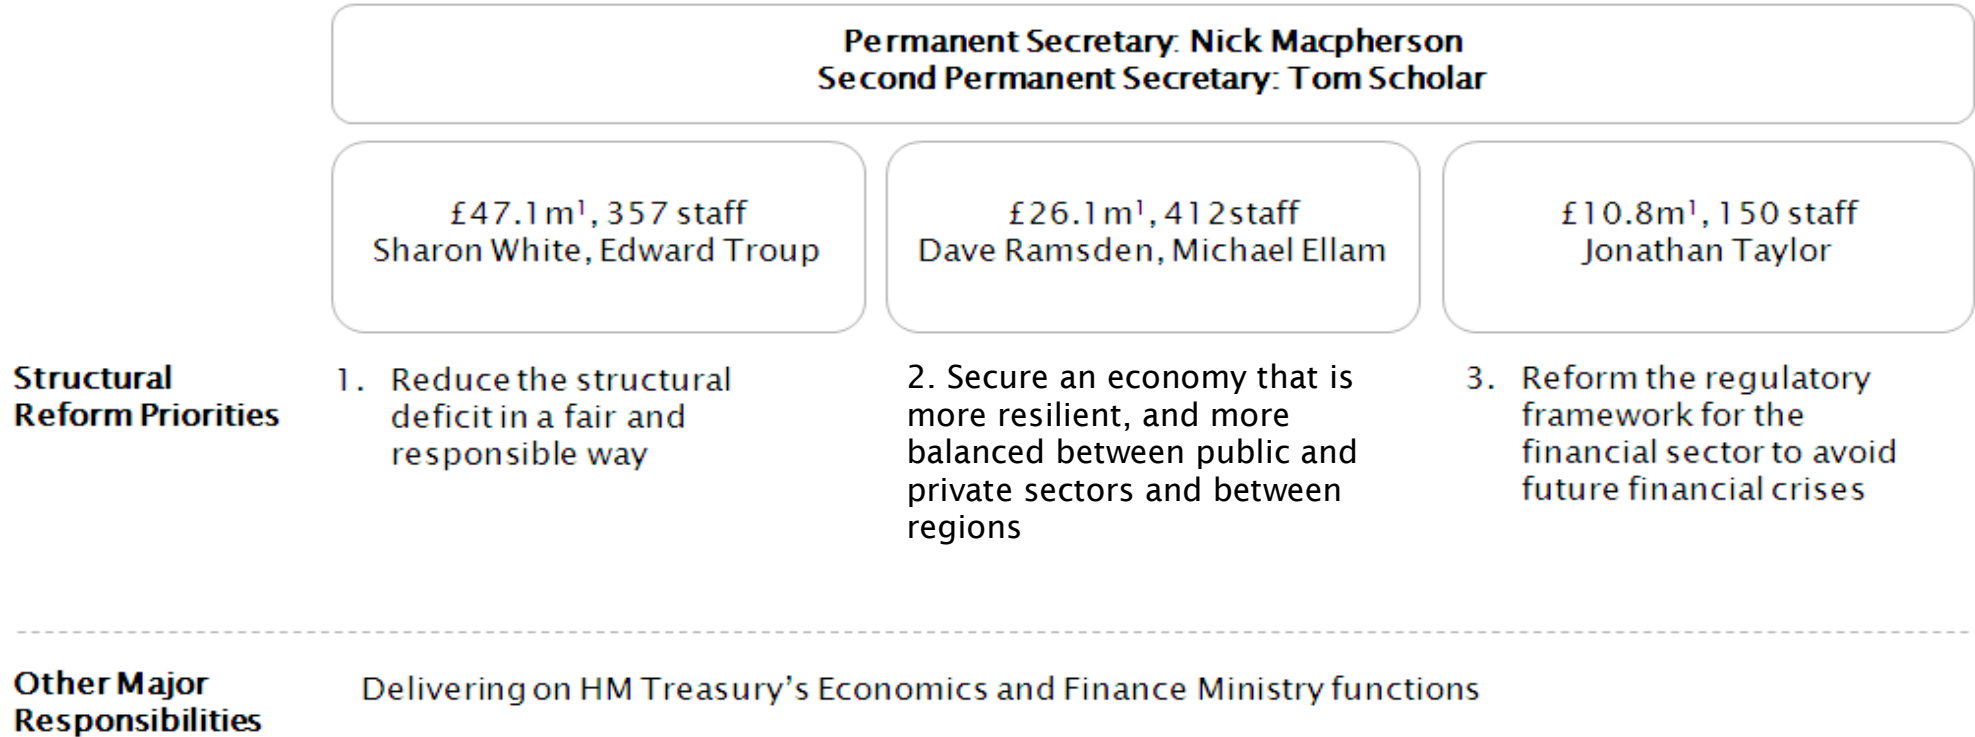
Permanent Secretary: Nick Macpherson
Second Permanent Secretary: Tom Scholar

£47.1m$^1$, 357 staff
Sharon White, Edward Troup

£26.1m$^1$, 412staff
Dave Ramsden, Michael Ellam

£10.8m$^1$, 150 staff
Jonathan Taylor

Structural Reform Priorities

1. Reduce the structural deficit in a fair and responsible way

2. Secure an economy that is more resilient, and more balanced between public and private sectors and between regions

3. Reform the regulatory framework for the financial sector to avoid future financial crises

Other Major Responsibilities

Delivering on HM Treasury's Economics and Finance Ministry functions